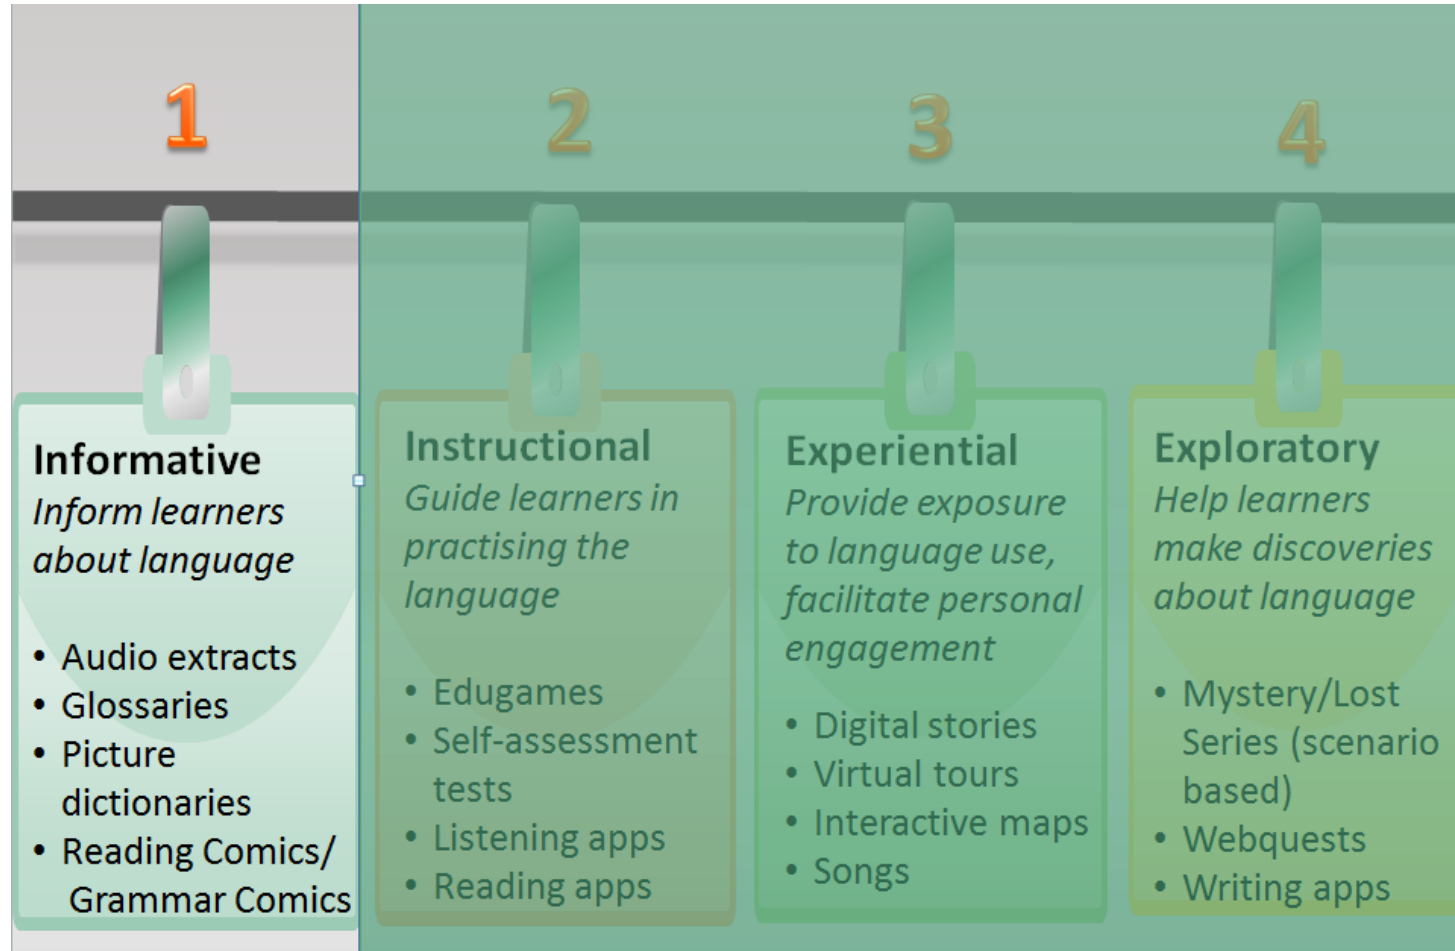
1

Informative
*Inform learners about language*

- Audio extracts
- Glossaries
- Picture dictionaries
- Reading Comics/ Grammar Comics

2

Instructional
*Guide learners in practising the language*

- Edugames
- Self-assessment tests
- Listening apps
- Reading apps

3

Experiential
*Provide exposure to language use, facilitate personal engagement*

- Digital stories
- Virtual tours
- Interactive maps
- Songs

4

Exploratory
*Help learners make discoveries about language*

- Mystery/Lost Series (scenario based)
- Webquests
- Writing apps